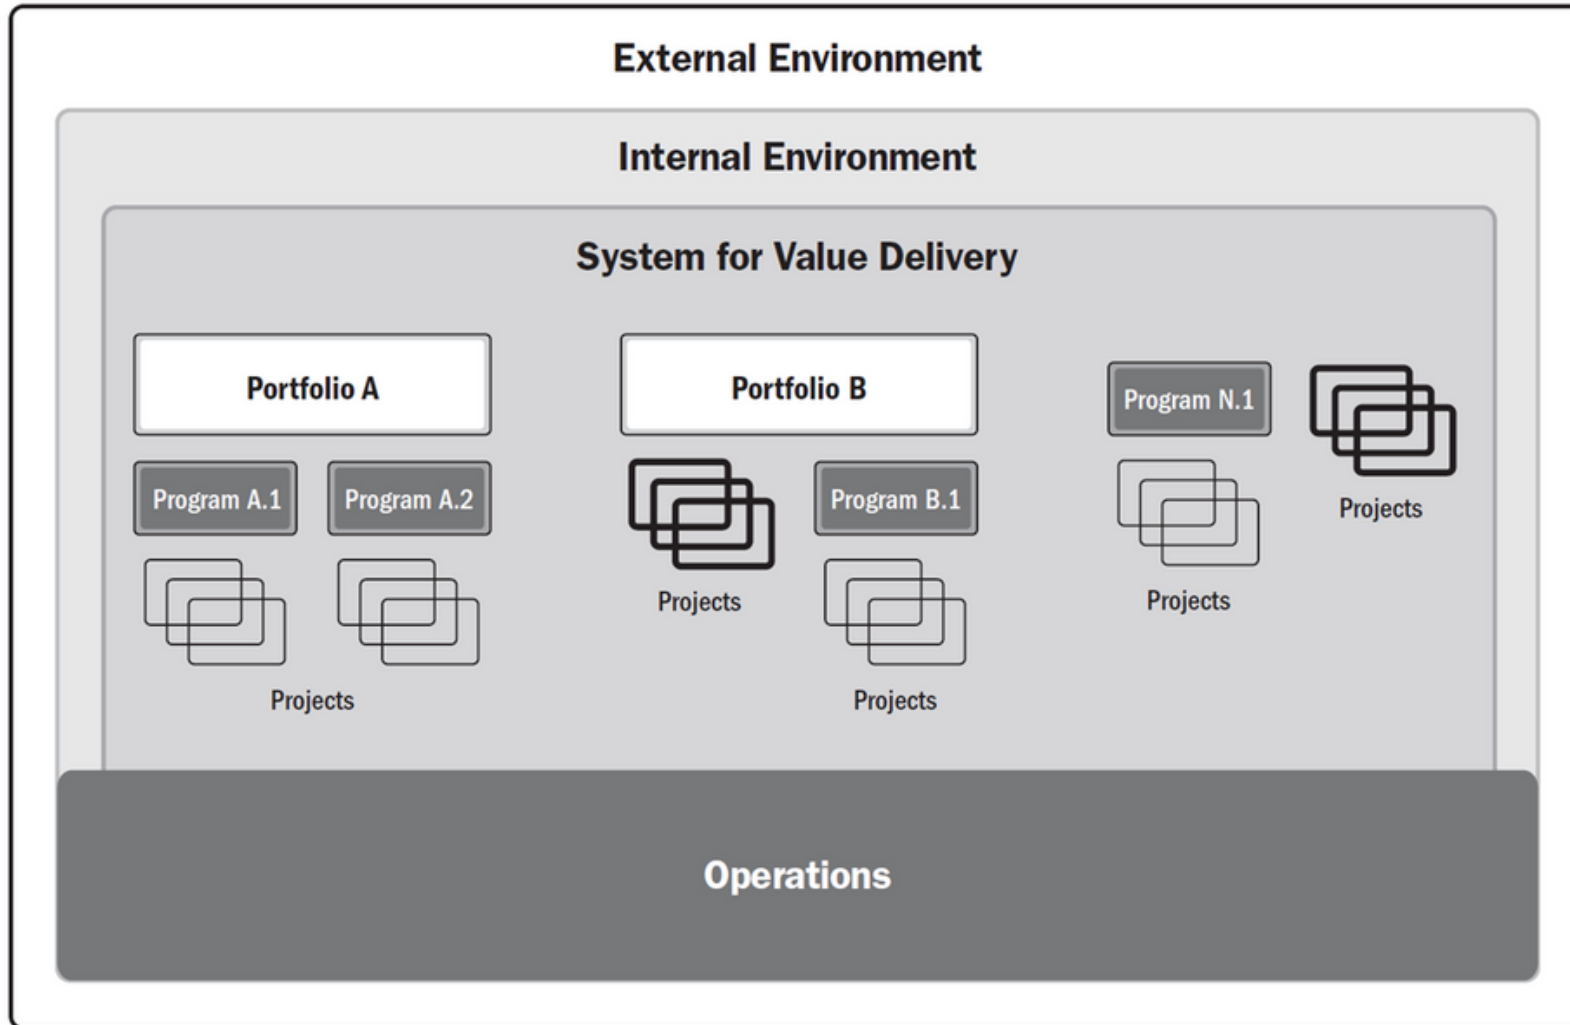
External Environment

Internal Environment

System for Value Delivery

Portfolio A

Program A.1

Program A.2

Projects

Portfolio B

Projects

Program B.1

Projects

Program N.1

Projects

Projects

Operations